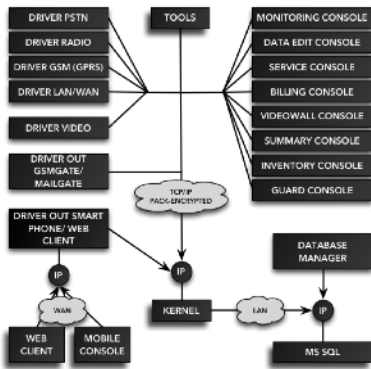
DRIVER PSTN

DRIVER RADIO

DRIVER GSM (GPRS)

DRIVER LAN/WAN

DRIVER VIDEO

DRIVER OUT GSMGATE/ MAILGATE

TOOLS

MONITORING CONSOLE

DATA EDIT CONSOLE

SERVICE CONSOLE

BILLING CONSOLE

VIDEOWALL CONSOLE

SUMMARY CONSOLE

INVENTORY CONSOLE

GUARD CONSOLE

TCP/IP PACK-ENCRYPTED

DRIVER OUT SMART PHONE/ WEB CLIENT

IP

WAN

WEB CLIENT

MOBILE CONSOLE

IP

KERNEL

LAN

DATABASE MANAGER

IP

MS SQL